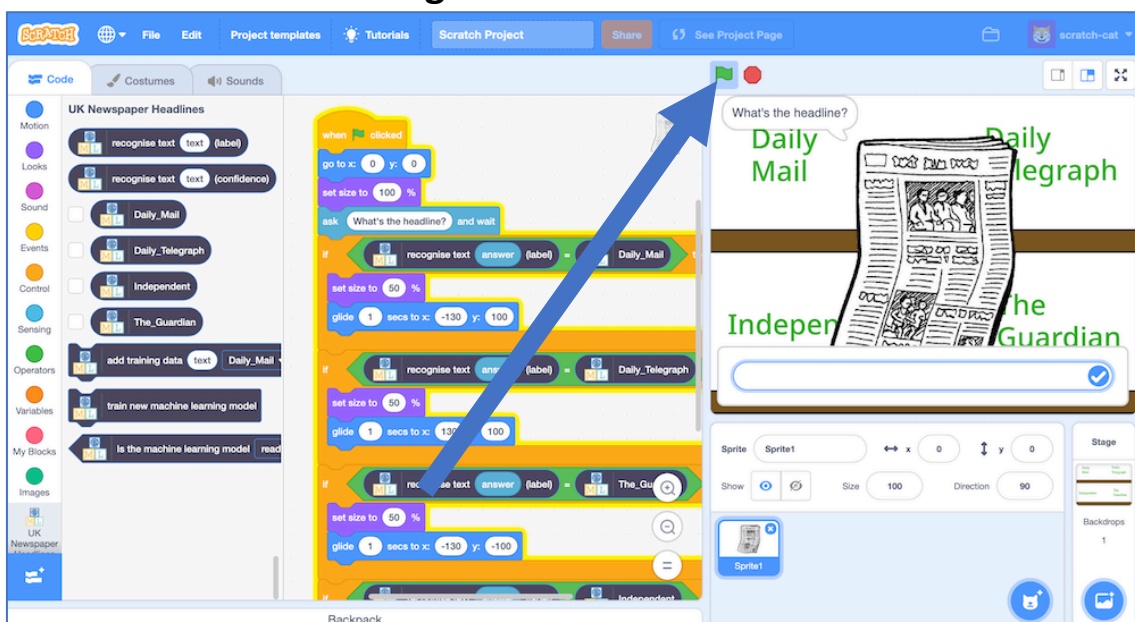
SCRATCH File Edit Project templates Tutorials Scratch Project Share See Project Page scratch-cat

Code Costumes Sounds

Motion
Looks
Sound
Events
Control
Sensing
Operators
Variables
My Blocks
Images
UK Newspaper

UK Newspaper Headlines

recognise text text (label)
recognise text text (confidence)
Daily_Mail
Daily_Telegraph
Independent
The_Guardian
add training data text Daily_Mail
train new machine learning model
Is the machine learning model read

when clicked
go to x: 0 y: 0
set size to 100 %
ask What's the headline? and wait
if recognise text answer (label) = Daily_Mail
set size to 50 %
glide 1 secs to x: -130 y: 100
if recognise text ans (label) = Daily_Telegraph
set size to 50 %
glide 1 secs to x: 130 100
if rec e text answer (label) = The_Gu
set size to 50 %
glide 1 secs to x: -130 y: -100
Independent

Backpack

What's the headline?

Daily Mail
Daily Telegraph
Indepen
The Guardian

Sprite Sprite1 x 0 y 0
Show Size 100 Direction 90
Sprite1

Stage
Backdrops
1